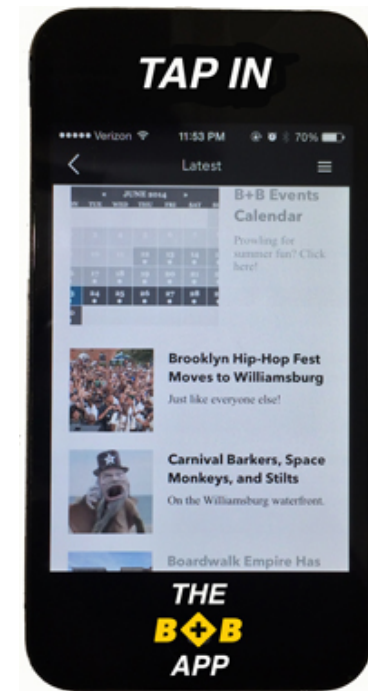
TAP IN

••••• Verizon 11:53 PM 70%

Latest

JUNE 2014

B+B Events Calendar

Prowling for summer fun? Click here!

Brooklyn Hip-Hop Fest Moves to Williamsburg

Just like everyone else!

Carnival Barkers, Space Monkeys, and Stilts

On the Williamsburg waterfront.

Boardwalk Empire Has

THE B+B APP